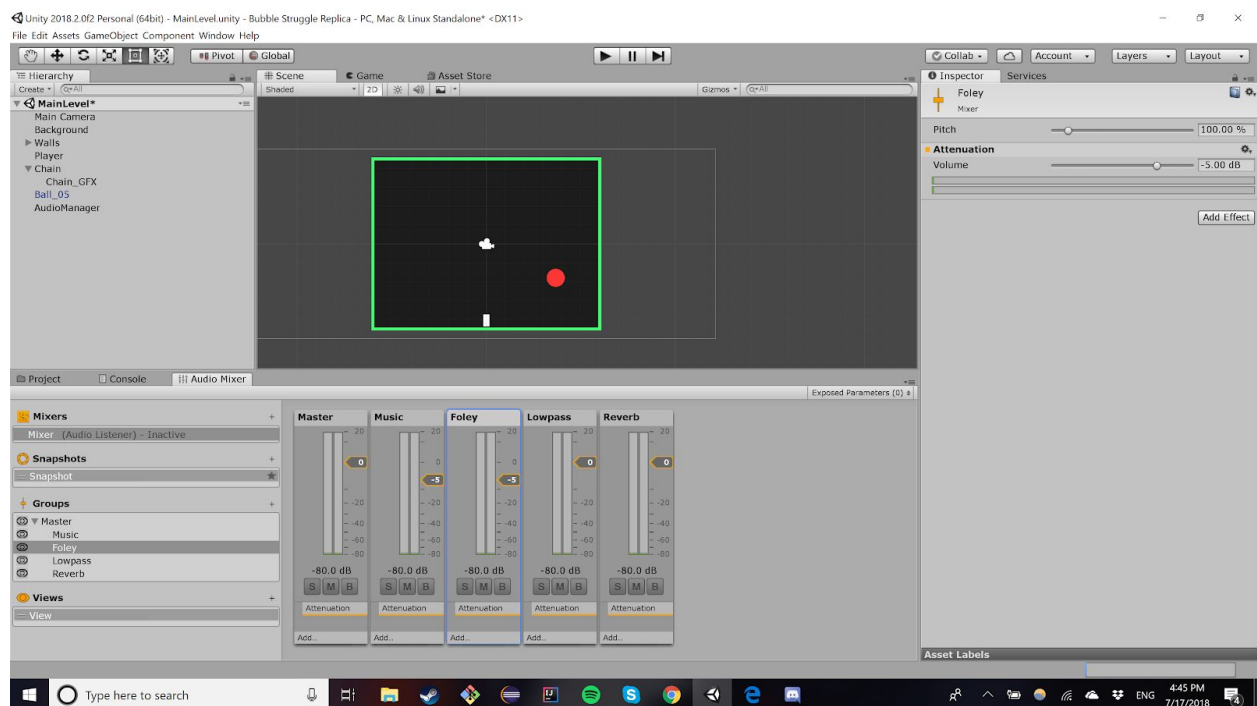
Unity 2018.2.0f2 Personal (64bit) - MainLevel.unity - Bubble Struggle Replica - PC, Mac & Linux Standalone* <DX11>
File Edit Assets GameObject Component Window Help

Pivot Global

Collab Account Layers Layout

Hierarchy
Create Q-All
MainLevel*
Main Camera
Background
Walls
Player
Chain
Chain_GFX
Ball_05
AudioManager

Scene
Game
Asset Store
Shaded 2D
Gizmos Q-All

Inspector Services
Foley
Mixer
Pitch 100.00 %
Attenuation
Volume -5.00 dB
Add Effect

Project Console Audio Mixer
Exposed Parameters (0)

Mixers
Mixer (Audio Listener) - Inactive
Snapshots
Snapshot
Groups
Master
Music
Foley
Lowpass
Reverb
Views
View

| Master | Music | Foley | Lowpass | Reverb |
|---|---|---|---|---|
| 0 | -5 | -5 | 0 | 0 |
| -80.0 dB | -80.0 dB | -80.0 dB | -80.0 dB | -80.0 dB |
| S M B | S M B | S M B | S M B | S M B |
| Attenuation | Attenuation | Attenuation | Attenuation | Attenuation |
| Add... | Add... | Add... | Add... | Add... |

20 0 -20 -40 -60 -80

Asset Labels

Type here to search
ENG 4:45 PM 7/17/2018 4